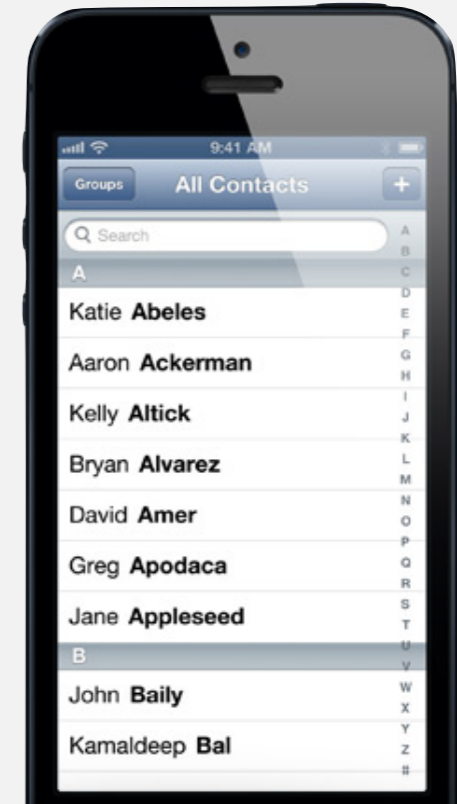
9:41 AM

Groups All Contacts +

Search

A

Katie Abeles

Aaron Ackerman

Kelly Altick

Bryan Alvarez

David Amer

Greg Apodaca

Jane Appleseed

B

John Baily

Kamaldeep Bal

A B C D E F G H I J K L M N O P Q R S T U V W X Y Z #